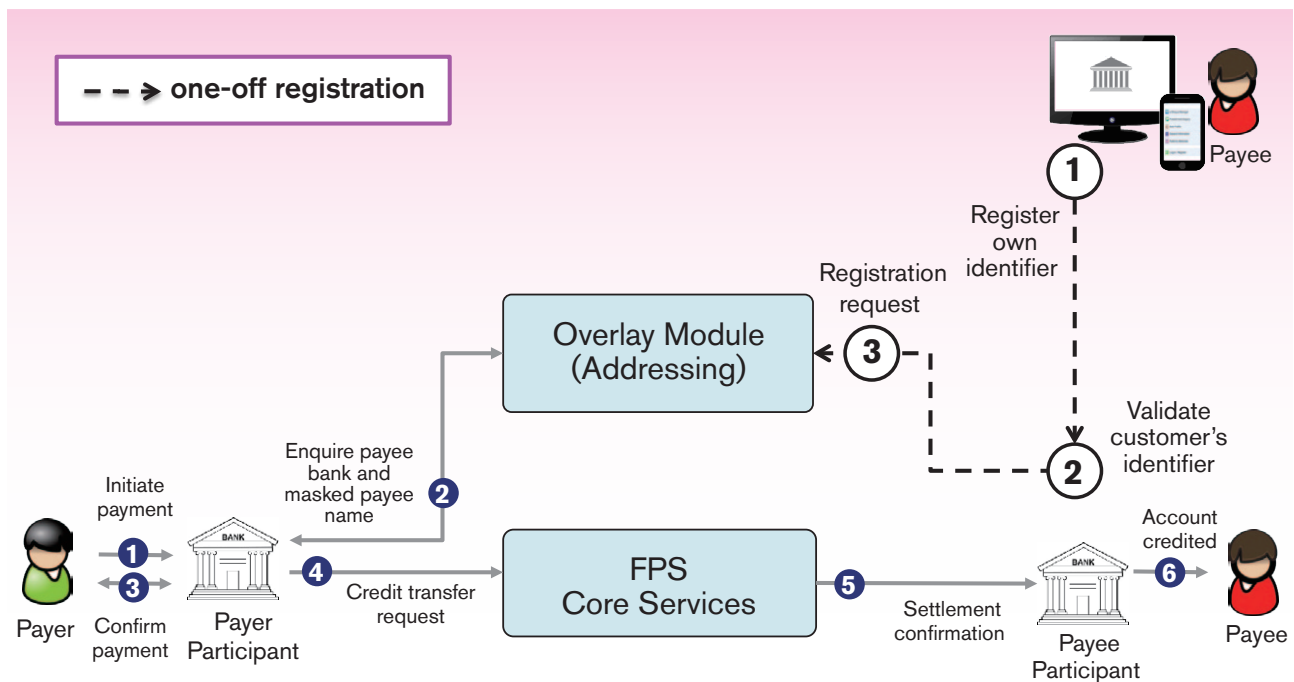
one-off registration

Payee

1

Register own identifier

Registration request

3

Overlay Module (Addressing)

Validate customer's identifier

2

Enquire payee bank and masked payee name

2

Initiate payment

1

3

Payer

Confirm payment

BANK

Payer Participant

4

Credit transfer request

FPS Core Services

5

Settlement confirmation

BANK

Payee Participant

Account credited

6

Payee